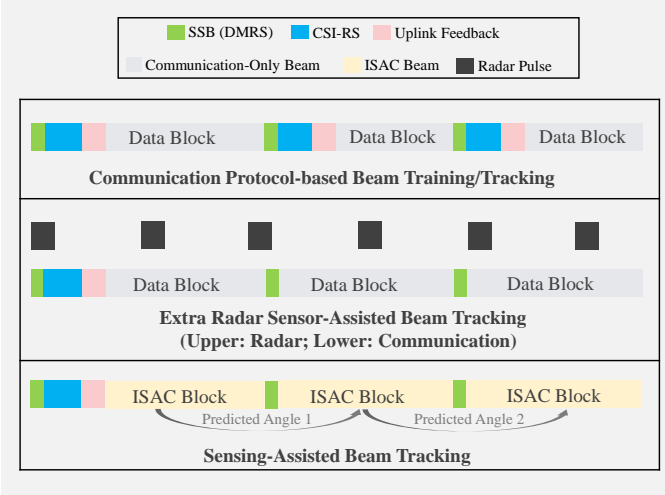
SSB (DMRS)
CSI-RS
Uplink Feedback
Communication-Only Beam
ISAC Beam
Radar Pulse

Data Block
Data Block
Data Block

Communication Protocol-based Beam Training/Tracking

Data Block
Data Block
Data Block

Extra Radar Sensor-Assisted Beam Tracking
(Upper: Radar; Lower: Communication)

ISAC Block
ISAC Block
ISAC Block
Predicted Angle 1
Predicted Angle 2

Sensing-Assisted Beam Tracking